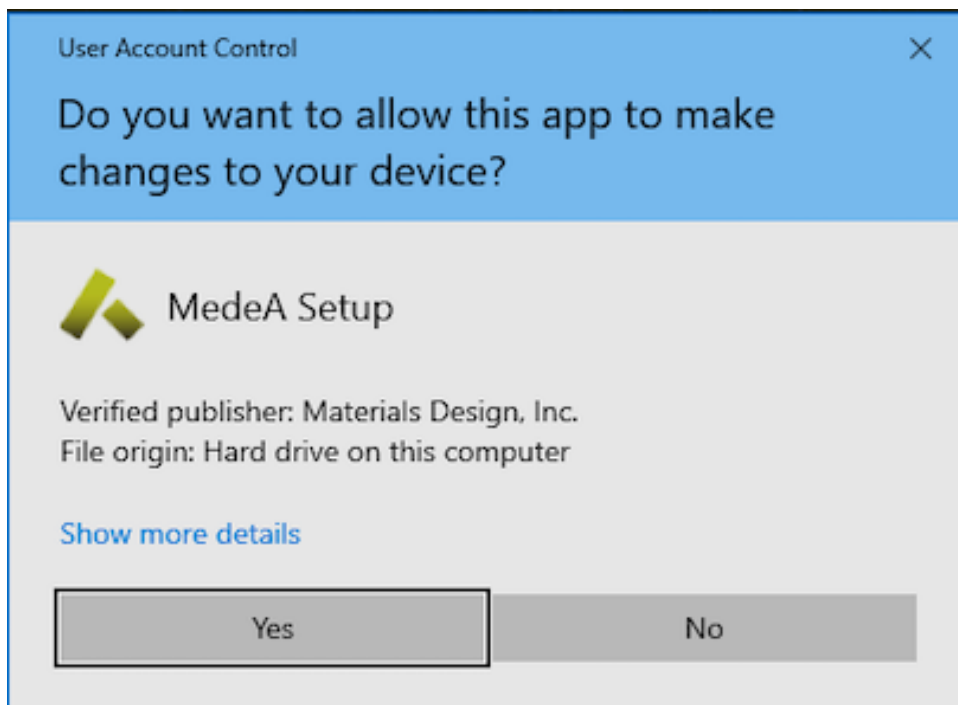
User Account Control

X

Do you want to allow this app to make changes to your device?

MedeA Setup

Verified publisher: Materials Design, Inc.
File origin: Hard drive on this computer

Show more details

Yes

No